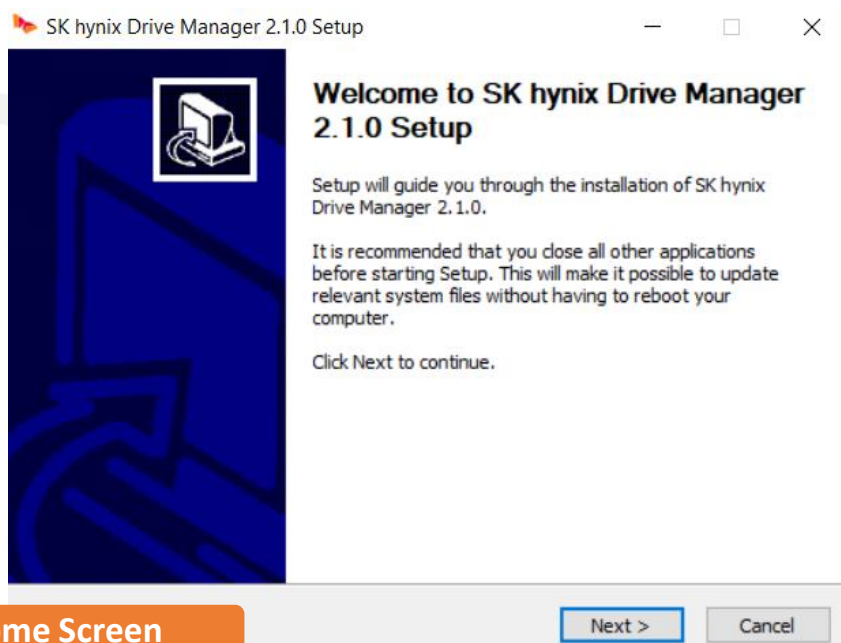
SK hynix Drive Manager 2.1.0 Setup

Welcome to SK hynix Drive Manager 2.1.0 Setup

Setup will guide you through the installation of SK hynix Drive Manager 2.1.0.

It is recommended that you close all other applications before starting Setup. This will make it possible to update relevant system files without having to reboot your computer.

Click Next to continue.

me Screen

Next >

Cancel